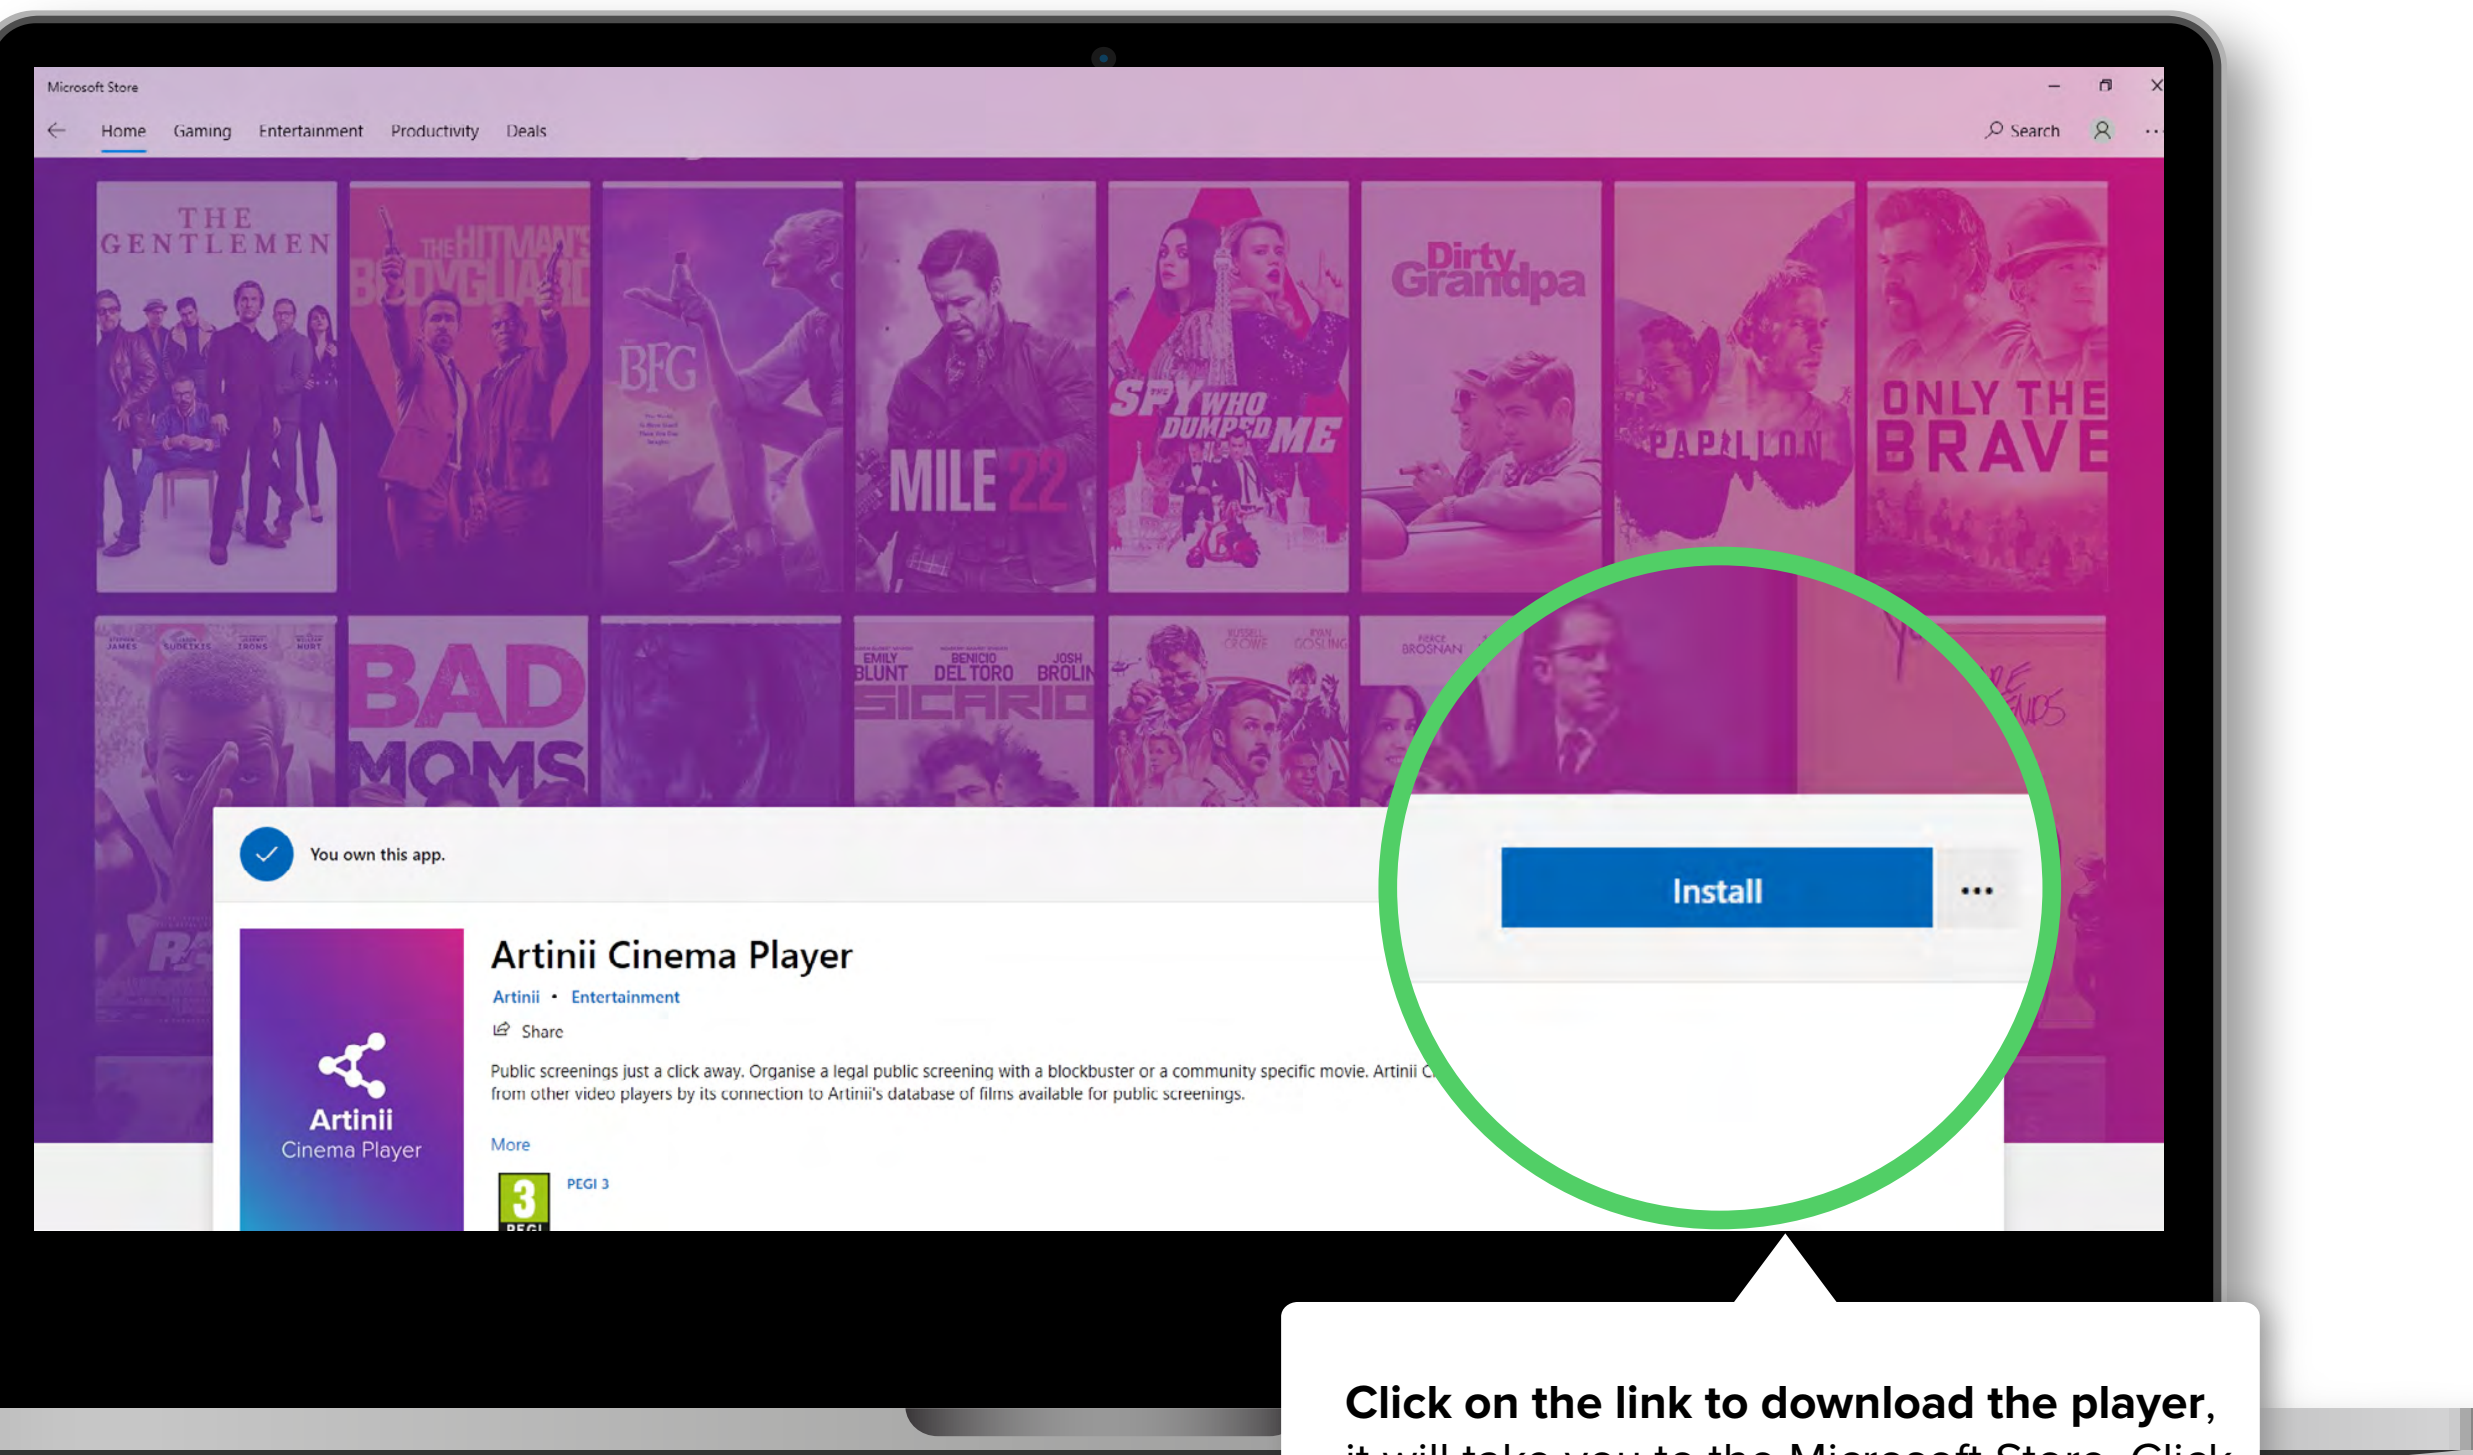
Microsoft Store

Home Gaming Entertainment Productivity Deals

Search

THE GENTLEMEN

THE HITMAN'S BODYGUARD

BFG

MILE 22

SPY WHO DUMPED ME

Dirty Grandpa

PAPILLON

ONLY THE BRAVE

BAD MOMS

EMILY BLUNT BENICIO DEL TORO JOSH BROLIN SICARIO

RUSSELL CROWE RYAN GOSLING

PIERCE BROSNAN

You own this app.

Install

...

Artinii Cinema Player

Artinii • Entertainment

Share

Public screenings just a click away. Organise a legal public screening with a blockbuster or a community specific movie. Artinii C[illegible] from other video players by its connection to Artinii's database of films available for public screenings.

More

Artinii
Cinema Player

3

PEGI 3

Click on the link to download the player,
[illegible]